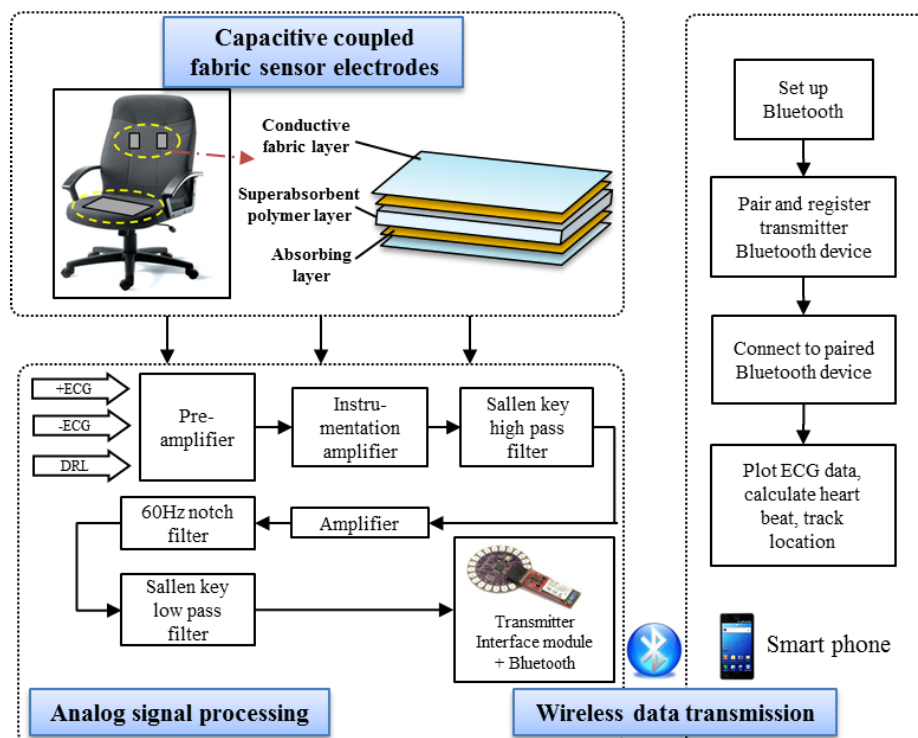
Capacitive coupled fabric sensor electrodes

Conductive fabric layer

Superabsorbent polymer layer

Absorbing layer

+ECG

-ECG

DRL

Pre-amplifier

Instrumentation amplifier

Sallen key high pass filter

60Hz notch filter

Amplifier

Sallen key low pass filter

Transmitter Interface module + Bluetooth

Analog signal processing

Set up Bluetooth

Pair and register transmitter Bluetooth device

Connect to paired Bluetooth device

Plot ECG data, calculate heart beat, track location

Smart phone

Wireless data transmission